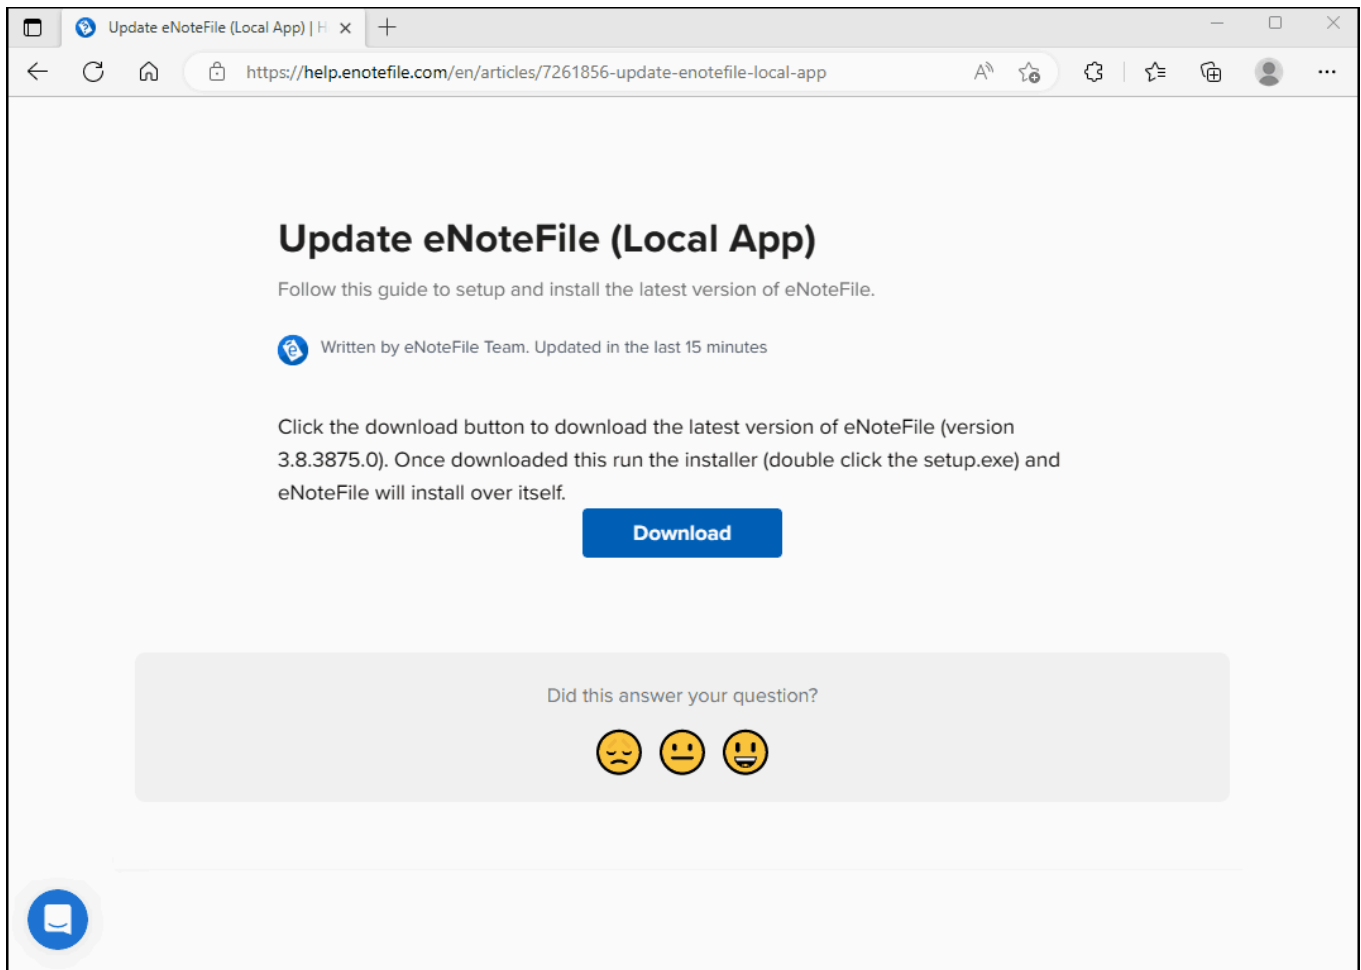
Update eNoteFile (Local App) | H

https://help.enotefile.com/en/articles/7261856-update-enotefile-local-app

Update eNoteFile (Local App)

Follow this guide to setup and install the latest version of eNoteFile.

Written by eNoteFile Team. Updated in the last 15 minutes

Click the download button to download the latest version of eNoteFile (version 3.8.3875.0). Once downloaded this run the installer (double click the setup.exe) and eNoteFile will install over itself.

Download

Did this answer your question?